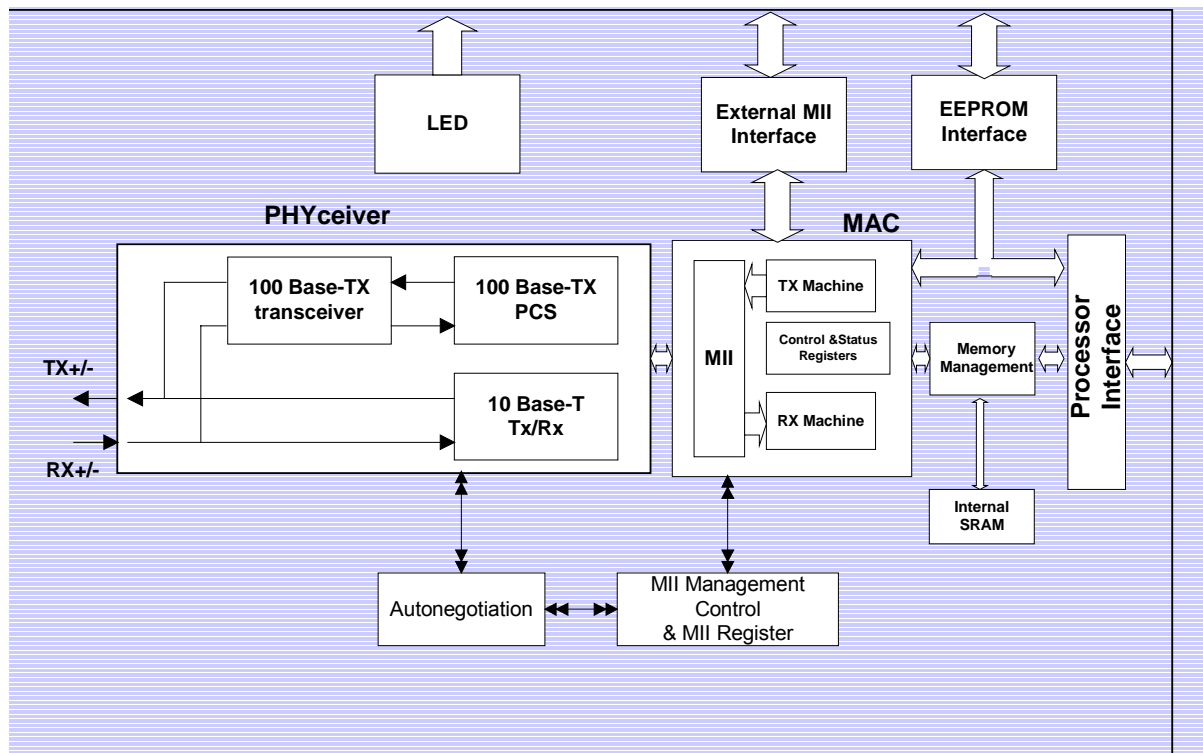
LED

External MII Interface

EEPROM Interface

PHYceiver

MAC

100 Base-TX transceiver

100 Base-TX PCS

TX Machine

Control &Status Registers

MII

Memory Management

Processor Interface

TX+/-

10 Base-T Tx/Rx

RX Machine

RX+/-

Internal SRAM

Autonegotiation

MII Management Control & MII Register